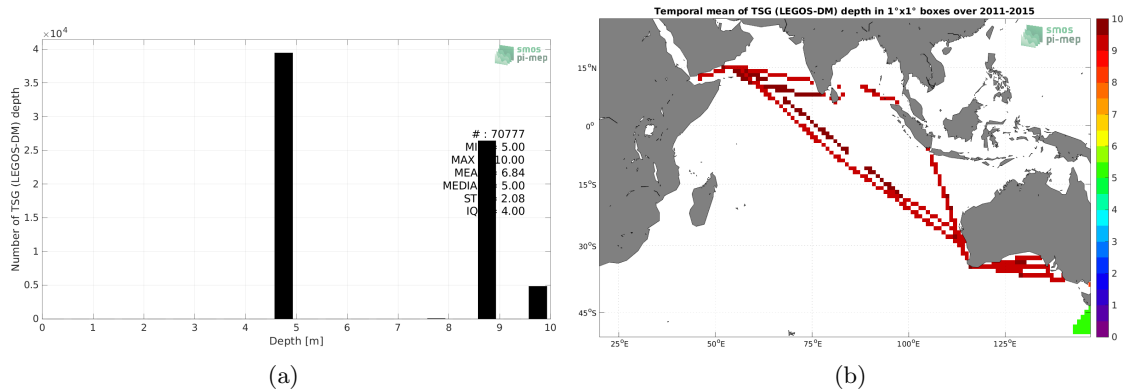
$\times10^4$
smos pi-mep
Number of TSG (LEGOS-DM) depth
4
3.5
3
2.5
2
1.5
1
0.5
0
0 1 2 3 4 5 6 7 8 9 10
Depth [m]
# : 70777
MI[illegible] 5.00
MAX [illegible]10.00
MEA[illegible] 6.84
MEDIA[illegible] 5.00
ST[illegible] 2.08
IQ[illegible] 4.00
(a)

Temporal mean of TSG (LEGOS-DM) depth in 1°x1° boxes over 2011-2015
smos pi-mep
15°N
0°
15°S
30°S
45°S
25°E 50°E 75°E 100°E 125°E
10
9
8
7
6
5
4
3
2
1
0
(b)